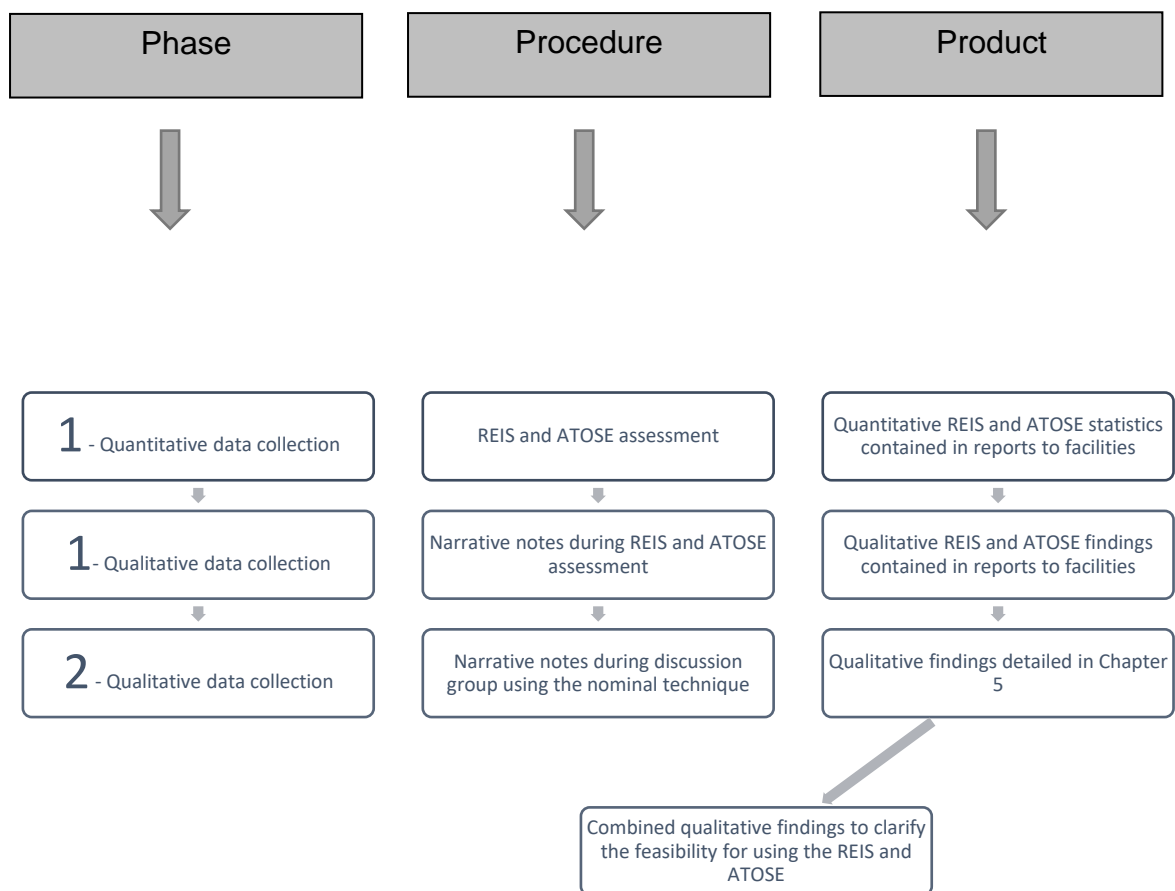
Phase

Procedure

Product

1 - Quantitative data collection

1- Qualitative data collection

2 - Qualitative data collection

REIS and ATOSE assessment

Narrative notes during REIS and ATOSE assessment

Narrative notes during discussion group using the nominal technique

Quantitative REIS and ATOSE statistics contained in reports to facilities

Qualitative REIS and ATOSE findings contained in reports to facilities

Qualitative findings detailed in Chapter 5

Combined qualitative findings to clarify the feasibility for using the REIS and ATOSE